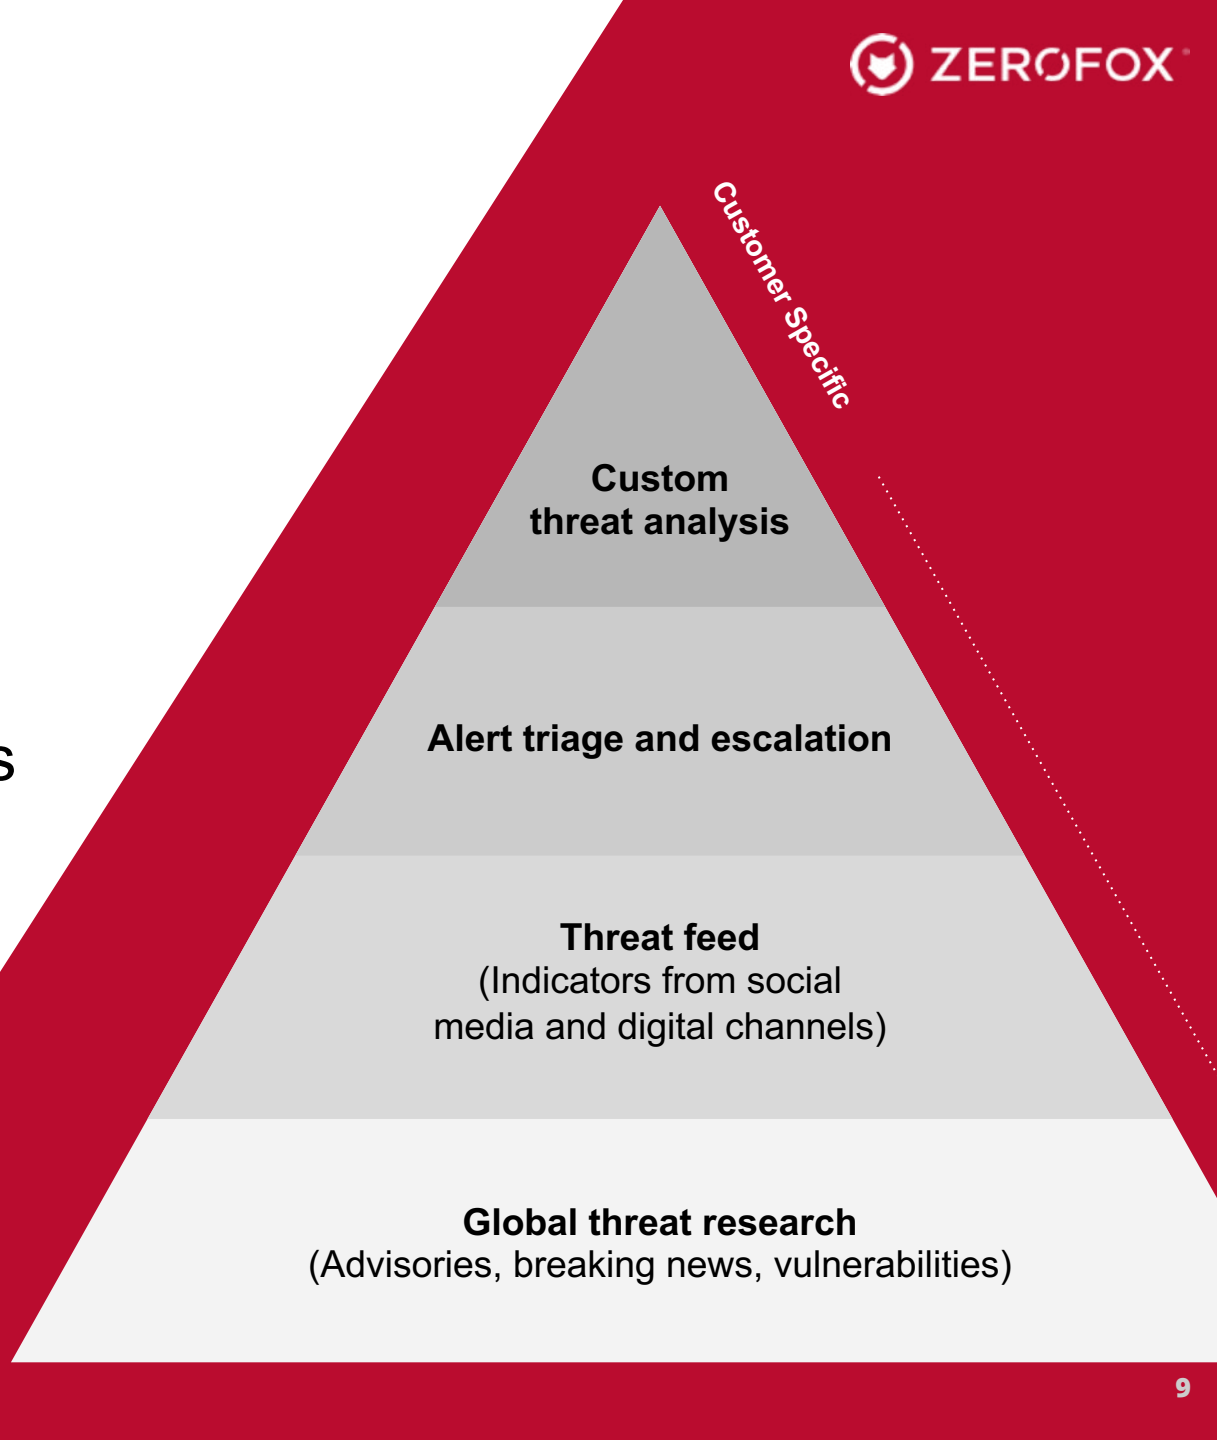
ZEROFOX

s

Customer Specific

Custom threat analysis

Alert triage and escalation

Threat feed
(Indicators from social media and digital channels)

Global threat research
(Advisories, breaking news, vulnerabilities)

9